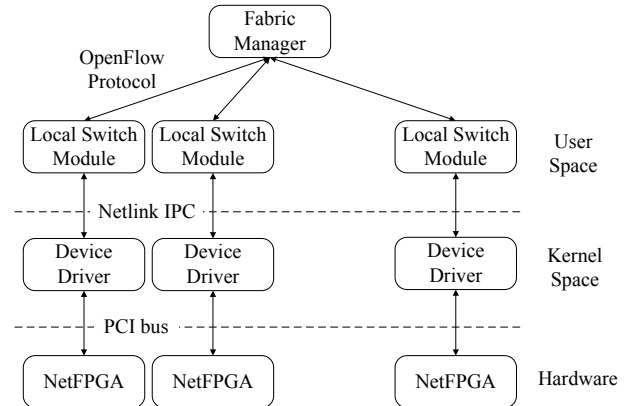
Fabric Manager

OpenFlow Protocol

Local Switch Module

Local Switch Module

Local Switch Module

User Space

Netlink IPC

Device Driver

Device Driver

Device Driver

Kernel Space

PCI bus

NetFPGA

NetFPGA

NetFPGA

Hardware